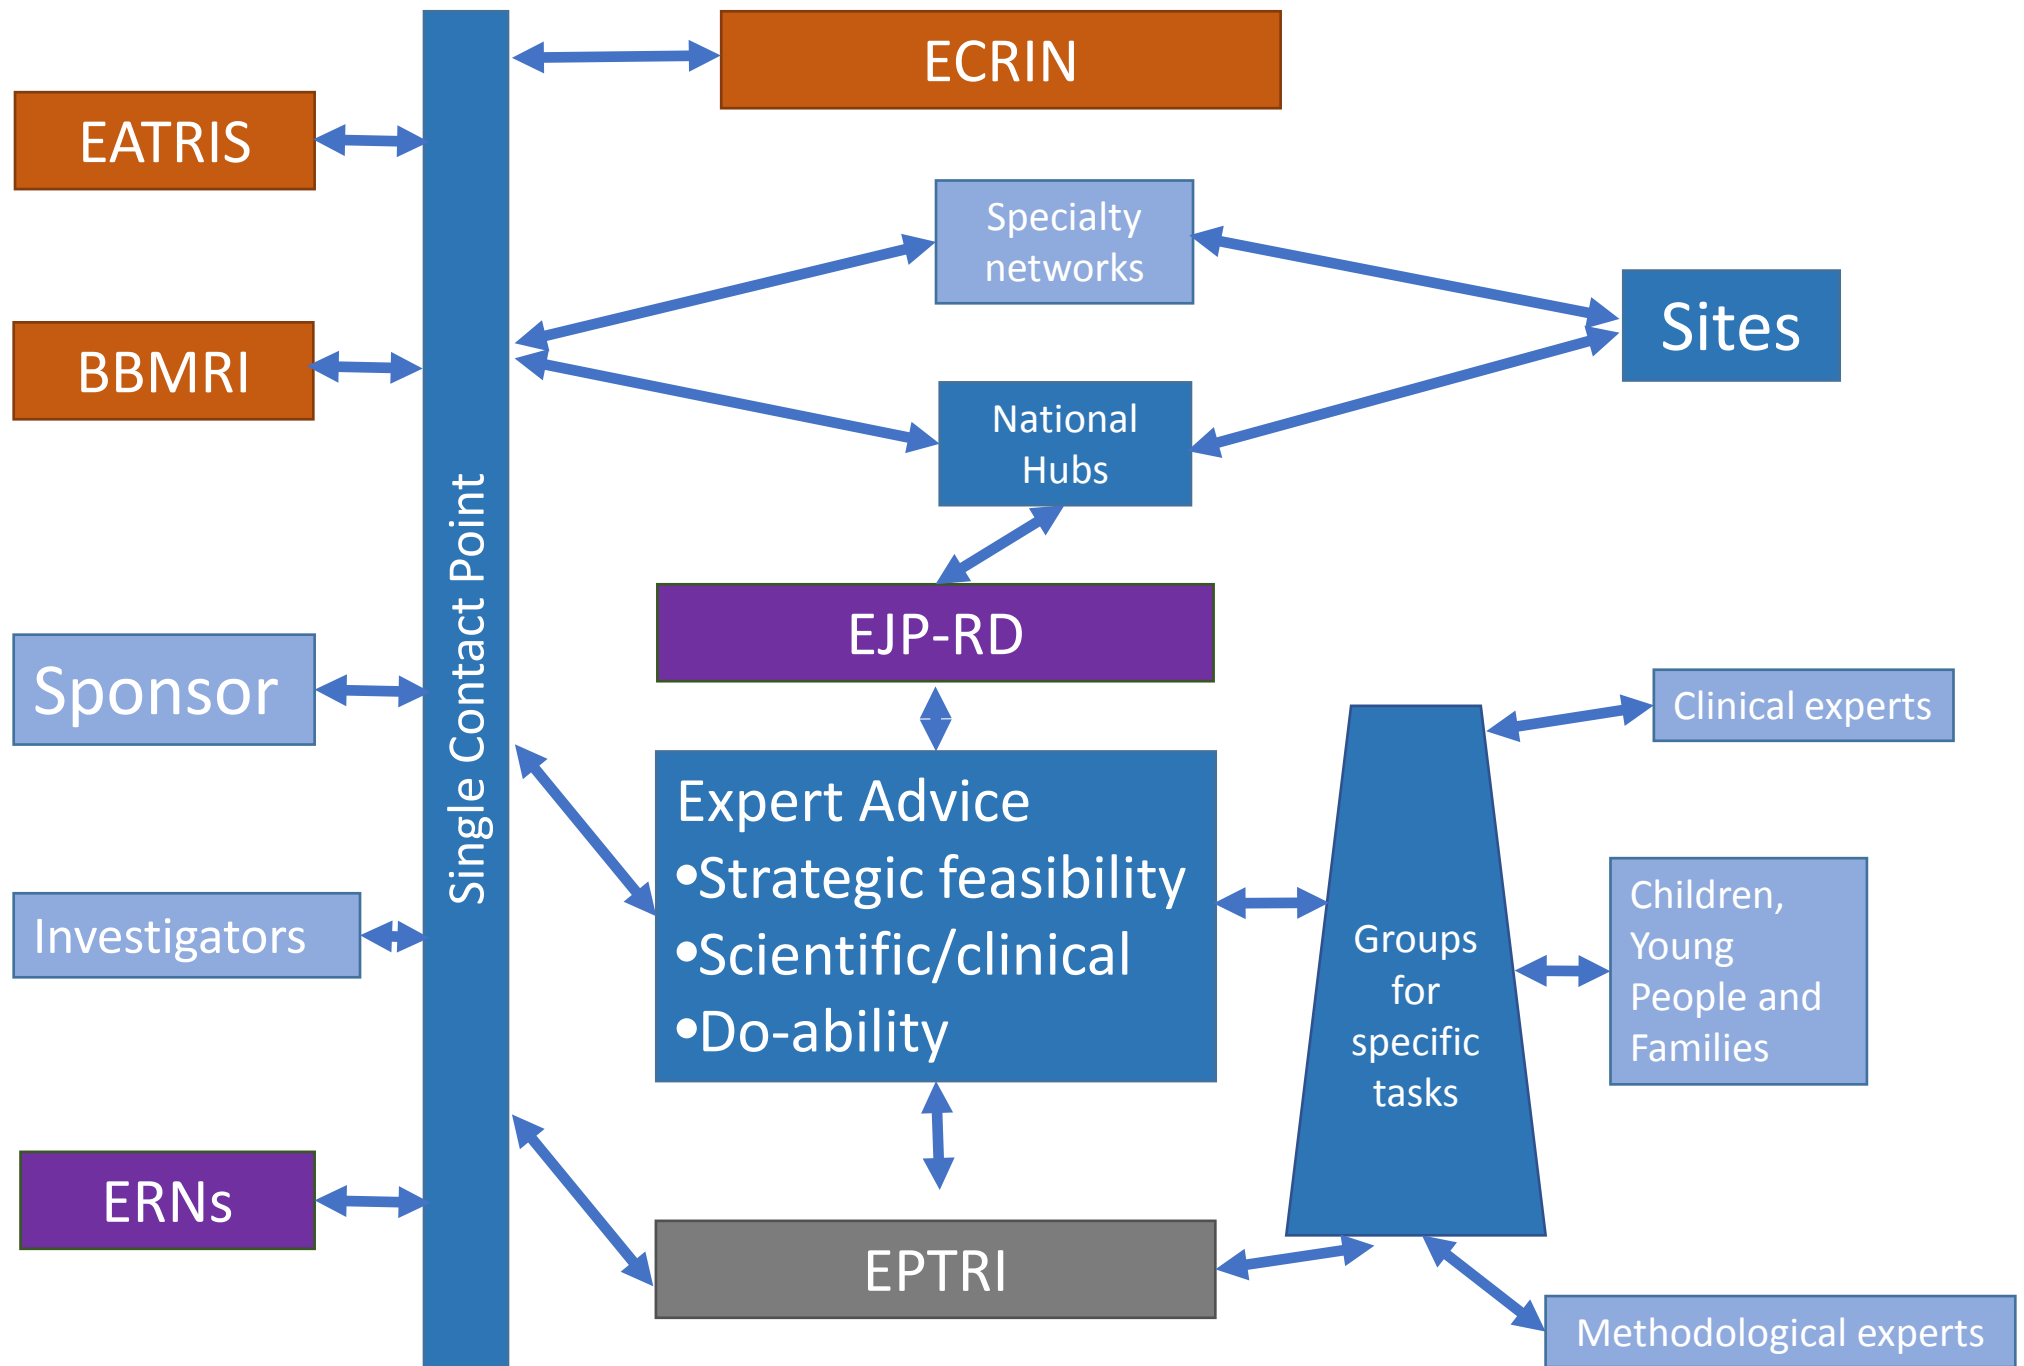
ECRIN

EATRIS

Specialty networks

Sites

BBMRI

National Hubs

Single Contact Point

EJP-RD

Sponsor

Clinical experts

Expert Advice
•Strategic feasibility
•Scientific/clinical
•Do-ability

Groups for specific tasks

Children, Young People and Families

Investigators

ERNs

EPTRI

Methodological experts